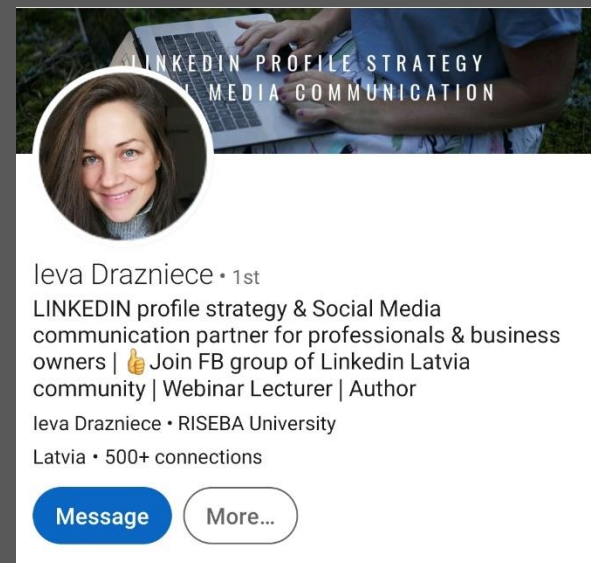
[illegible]INKEDIN PROFILE STRATEGY
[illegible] MEDIA COMMUNICATION

Ieva Drazniece • 1st

LINKEDIN profile strategy & Social Media communication partner for professionals & business owners | 👍Join FB group of Linkedin Latvia community | Webinar Lecturer | Author

Ieva Drazniece • RISEBA University

Latvia • 500+ connections

Message

More...